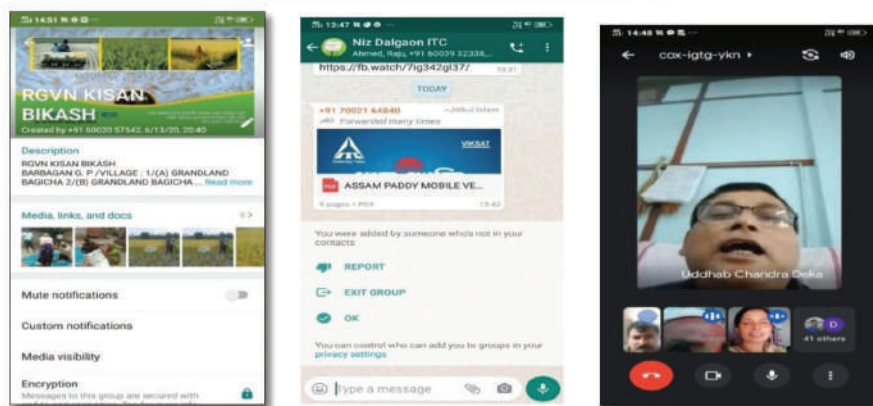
14:51

RGVN KISAN BIKASH

Created by +91 60020 57542, 6/13/20, 20:40

Description

RGVN KISAN BIKASH
BARBAGAN G. P /VILLAGE : 1/(A) GRANDLAND BAGICHA 2/(B) GRANDLAND BAGICHA ... Read more

Media, links, and docs

Mute notifications

Custom notifications

Media visibility

Encryption

Messages to this group are secured with

13:47

Niz Dalgaon ITC

Ahmed, Raju, +91 60039 32338,...

https://fb.watch/7ig342gI37/

TODAY

+91 70021 64840

Forwarded many times

VIKSAT

ASSAM PADDY MOBILE VE...

6 pages • PDF 13:42

You were added by someone who's not in your contacts

REPORT

EXIT GROUP

OK

You can control who can add you to groups in your privacy settings

Type a message

14:48

cox-igtg-ykn

Uddhab Chandra Deka

41 others